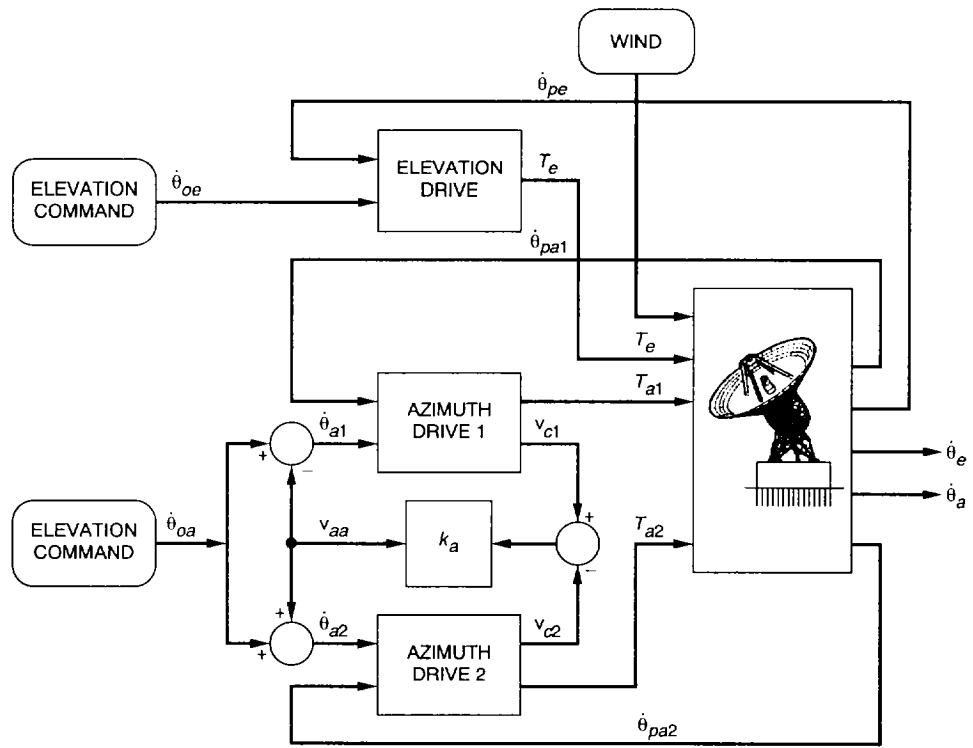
WIND

$\dot{\theta}_{pe}$

ELEVATION COMMAND

$\dot{\theta}_{oe}$

ELEVATION DRIVE

$T_e$

$\dot{\theta}_{pa1}$

$T_e$

$T_{a1}$

AZIMUTH DRIVE 1

$\dot{\theta}_{a1}$

+

−

$v_{c1}$

+

−

$\dot{\theta}_e$

$\dot{\theta}_a$

ELEVATION COMMAND

$\dot{\theta}_{oa}$

$v_{aa}$

$k_a$

$T_{a2}$

+

+

$\dot{\theta}_{a2}$

AZIMUTH DRIVE 2

$v_{c2}$

$\dot{\theta}_{pa2}$